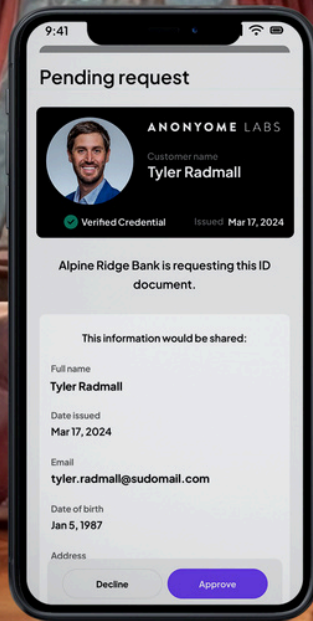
9:41

Pending request

ANONYOME LABS

Customer name
Tyler Radmall

Verified Credential
Issued Mar 17, 2024

Alpine Ridge Bank is requesting this ID document.

This information would be shared:

Full name
Tyler Radmall

Date issued
Mar 17, 2024

Email
tyler.radmall@sudomail.com

Date of birth
Jan 5, 1987

Address

Decline
Approve